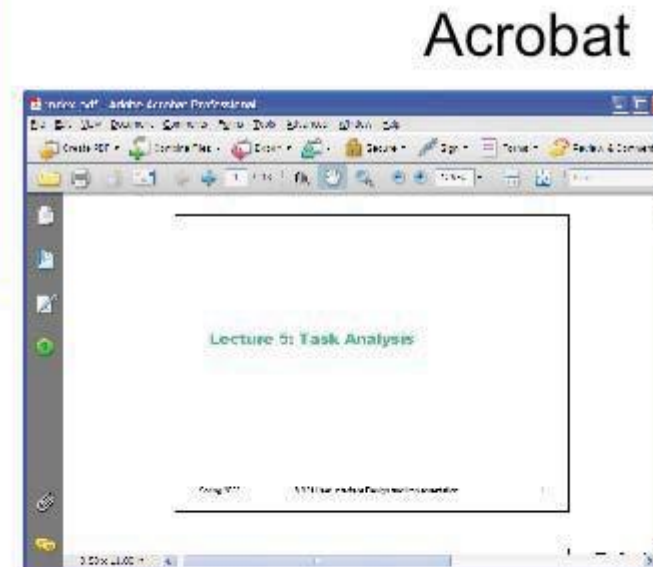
Acrobat

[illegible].pdf - Adobe Acrobat Professional

File Edit View Document Comments Forms Tools Advanced Window Help

Create PDF · Combine Files · Export · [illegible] · Secure · Sign · Forms · Review & Comment

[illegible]

Lecture 5: Task Analysis

Spring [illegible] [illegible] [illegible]

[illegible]